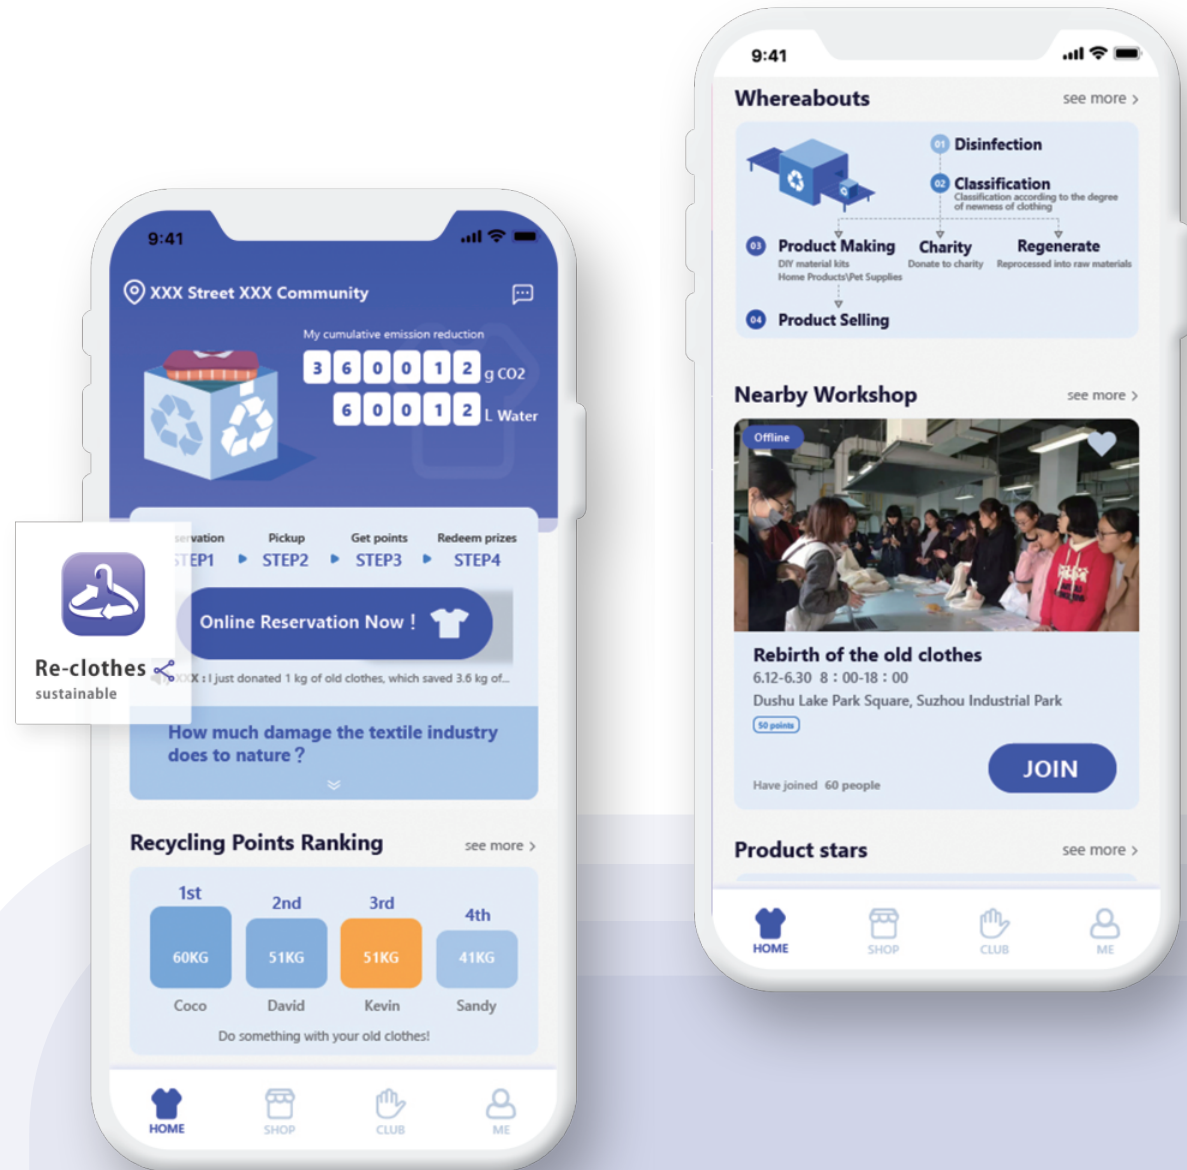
9:41

XXX Street XXX Community

My cumulative emission reduction

3 6 0 0 1 2 g CO2

6 0 0 1 2 L Water

servation Pickup Get points Redeem prizes

STEP1 STEP2 STEP3 STEP4

Online Reservation Now !

XX : I just donated 1 kg of old clothes, which saved 3.6 kg of...

Re-clothes

sustainable

How much damage the textile industry does to nature ?

Recycling Points Ranking see more >

| 1st | 2nd | 3rd | 4th |
|---|---|---|---|
| 60KG | 51KG | 51KG | 41KG |
| Coco | David | Kevin | Sandy |

Do something with your old clothes!

HOME SHOP CLUB ME

9:41

Whereabouts see more >

01 Disinfection

02 Classification
Classification according to the degree of newness of clothing

03 Product Making
DIY material kits
Home Products\Pet Supplies

Charity
Donate to charity

Regenerate
Reprocessed into raw materials

04 Product Selling

Nearby Workshop see more >

Offline

Rebirth of the old clothes

6.12-6.30 8 : 00-18 : 00

Dushu Lake Park Square, Suzhou Industrial Park

50 points

JOIN

Have joined 60 people

Product stars see more >

HOME SHOP CLUB ME